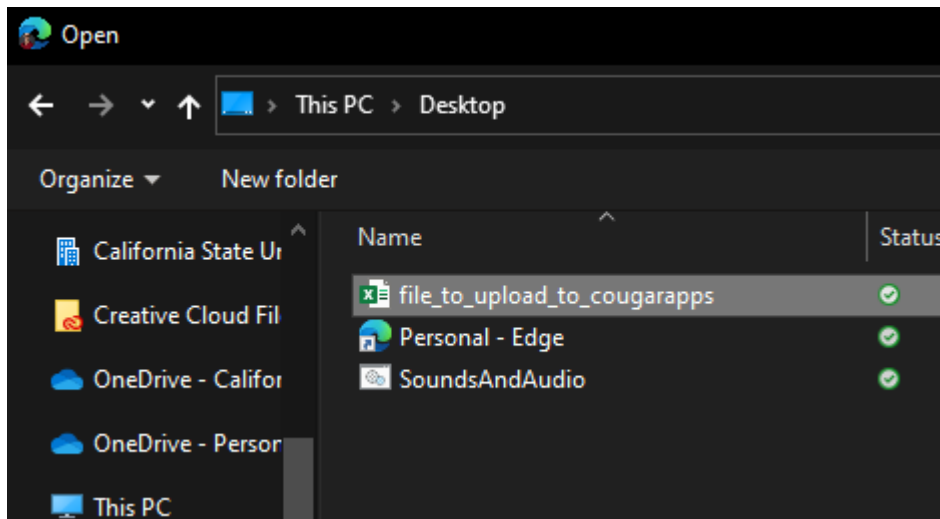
Open

This PC > Desktop

Organize New folder

California State Ur
Creative Cloud Fil
OneDrive - Califor
OneDrive - Persor
This PC

Name
Status

file_to_upload_to_cougarapps
Personal - Edge
SoundsAndAudio